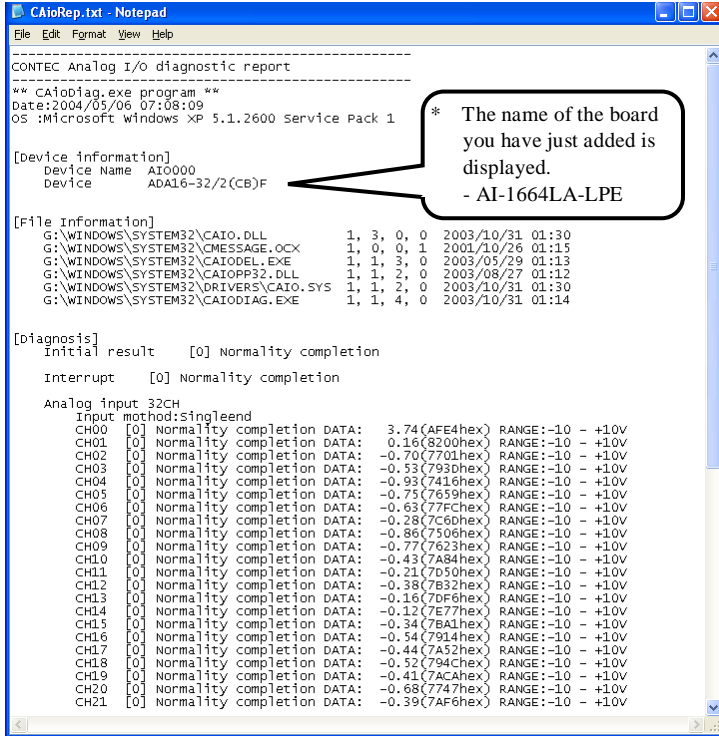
CAioRep.txt - Notepad

File Edit Format View Help

----------------------------------------------
CONTEC Analog I/O diagnostic report
----------------------------------------------
** CAioDiag.exe program **
Date:2004/05/06 07:08:09
OS :Microsoft Windows XP 5.1.2600 Service Pack 1

[Device information]
Device Name AIO000
Device ADA16-32/2(CB)F

* The name of the board you have just added is displayed.
- AI-1664LA-LPE

[File Information]
G:\WINDOWS\SYSTEM32\CAIO.DLL 1, 3, 0, 0 2003/10/31 01:30
G:\WINDOWS\SYSTEM32\CMESSAGE.OCX 1, 0, 0, 1 2001/10/26 01:15
G:\WINDOWS\SYSTEM32\CAIODEL.EXE 1, 1, 3, 0 2003/05/29 01:13
G:\WINDOWS\SYSTEM32\CAIOPP32.DLL 1, 1, 2, 0 2003/08/27 01:12
G:\WINDOWS\SYSTEM32\DRIVERS\CAIO.SYS 1, 1, 2, 0 2003/10/31 01:30
G:\WINDOWS\SYSTEM32\CAIODIAG.EXE 1, 1, 4, 0 2003/10/31 01:14

[Diagnosis]
Initial result [0] Normality completion

Interrupt [0] Normality completion

Analog input 32CH
Input mothod:Singleend
CH00 [0] Normality completion DATA: 3.74(AFE4hex) RANGE:-10 - +10V
CH01 [0] Normality completion DATA: 0.16(8200hex) RANGE:-10 - +10V
CH02 [0] Normality completion DATA: -0.70(7701hex) RANGE:-10 - +10V
CH03 [0] Normality completion DATA: -0.53(793Dhex) RANGE:-10 - +10V
CH04 [0] Normality completion DATA: -0.93(7416hex) RANGE:-10 - +10V
CH05 [0] Normality completion DATA: -0.75(7659hex) RANGE:-10 - +10V
CH06 [0] Normality completion DATA: -0.63(77FChex) RANGE:-10 - +10V
CH07 [0] Normality completion DATA: -0.28(7C6Dhex) RANGE:-10 - +10V
CH08 [0] Normality completion DATA: -0.86(7506hex) RANGE:-10 - +10V
CH09 [0] Normality completion DATA: -0.77(7623hex) RANGE:-10 - +10V
CH10 [0] Normality completion DATA: -0.43(7A84hex) RANGE:-10 - +10V
CH11 [0] Normality completion DATA: -0.21(7D50hex) RANGE:-10 - +10V
CH12 [0] Normality completion DATA: -0.38(7B32hex) RANGE:-10 - +10V
CH13 [0] Normality completion DATA: -0.16(7DF6hex) RANGE:-10 - +10V
CH14 [0] Normality completion DATA: -0.12(7E77hex) RANGE:-10 - +10V
CH15 [0] Normality completion DATA: -0.34(7BA1hex) RANGE:-10 - +10V
CH16 [0] Normality completion DATA: -0.54(7914hex) RANGE:-10 - +10V
CH17 [0] Normality completion DATA: -0.44(7A52hex) RANGE:-10 - +10V
CH18 [0] Normality completion DATA: -0.52(794Chex) RANGE:-10 - +10V
CH19 [0] Normality completion DATA: -0.41(7ACAhex) RANGE:-10 - +10V
CH20 [0] Normality completion DATA: -0.68(7747hex) RANGE:-10 - +10V
CH21 [0] Normality completion DATA: -0.39(7AF6hex) RANGE:-10 - +10V